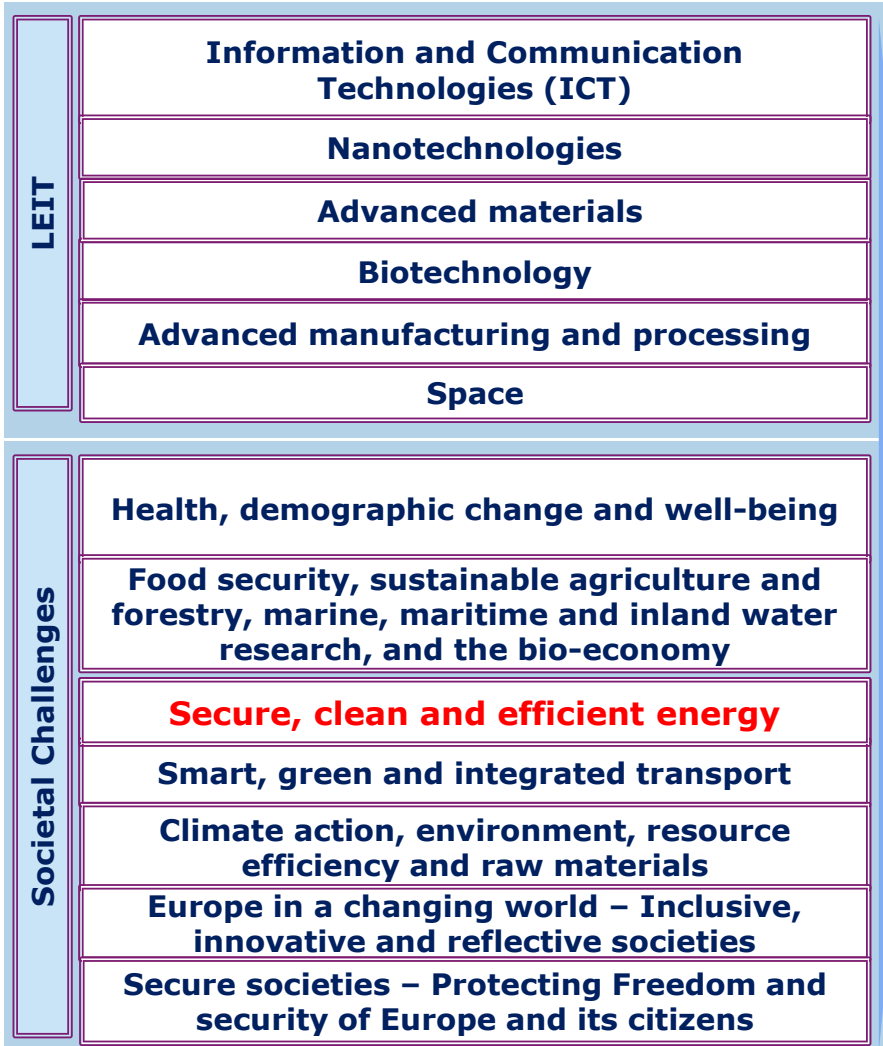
LEIT

Information and Communication Technologies (ICT)

Nanotechnologies

Advanced materials

Biotechnology

Advanced manufacturing and processing

Space

Societal Challenges

Health, demographic change and well-being

Food security, sustainable agriculture and forestry, marine, maritime and inland water research, and the bio-economy

Secure, clean and efficient energy

Smart, green and integrated transport

Climate action, environment, resource efficiency and raw materials

Europe in a changing world – Inclusive, innovative and reflective societies

Secure societies – Protecting Freedom and security of Europe and its citizens